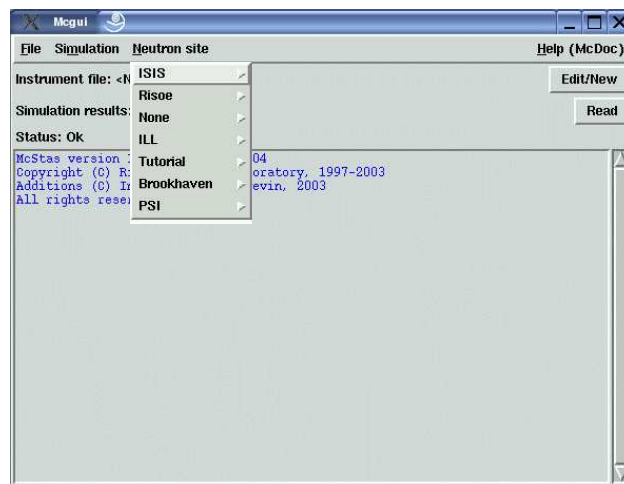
Mcgui

File Simulation Neutron site

Help (McDoc)

Instrument file: <N

Edit/New

Simulation results:

Read

Status: Ok

ISIS
Risoe
None
ILL
Tutorial
Brookhaven
PSI

McStas version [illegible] 04
Copyright (C) R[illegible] oratory, 1997-2003
Additions (C) I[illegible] evin, 2003
All rights reser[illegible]